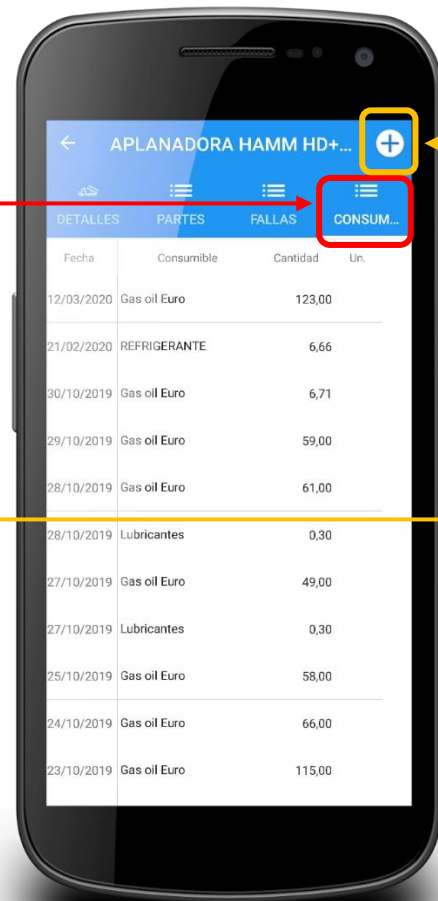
APLANADORA HAMM HD+...

DETALLES PARTES FALLAS CONSUM...

| Fecha | Consumible | Cantidad | Un. |
|---|---|---|---|
| 12/03/2020 | Gas oil Euro | 123,00 | |
| 21/02/2020 | REFRIGERANTE | 6,66 | |
| 30/10/2019 | Gas oil Euro | 6,71 | |
| 29/10/2019 | Gas oil Euro | 59,00 | |
| 28/10/2019 | Gas oil Euro | 61,00 | |
| 28/10/2019 | Lubricantes | 0,30 | |
| 27/10/2019 | Gas oil Euro | 49,00 | |
| 27/10/2019 | Lubricantes | 0,30 | |
| 25/10/2019 | Gas oil Euro | 58,00 | |
| 24/10/2019 | Gas oil Euro | 66,00 | |
| 23/10/2019 | Gas oil Euro | 115,00 | |